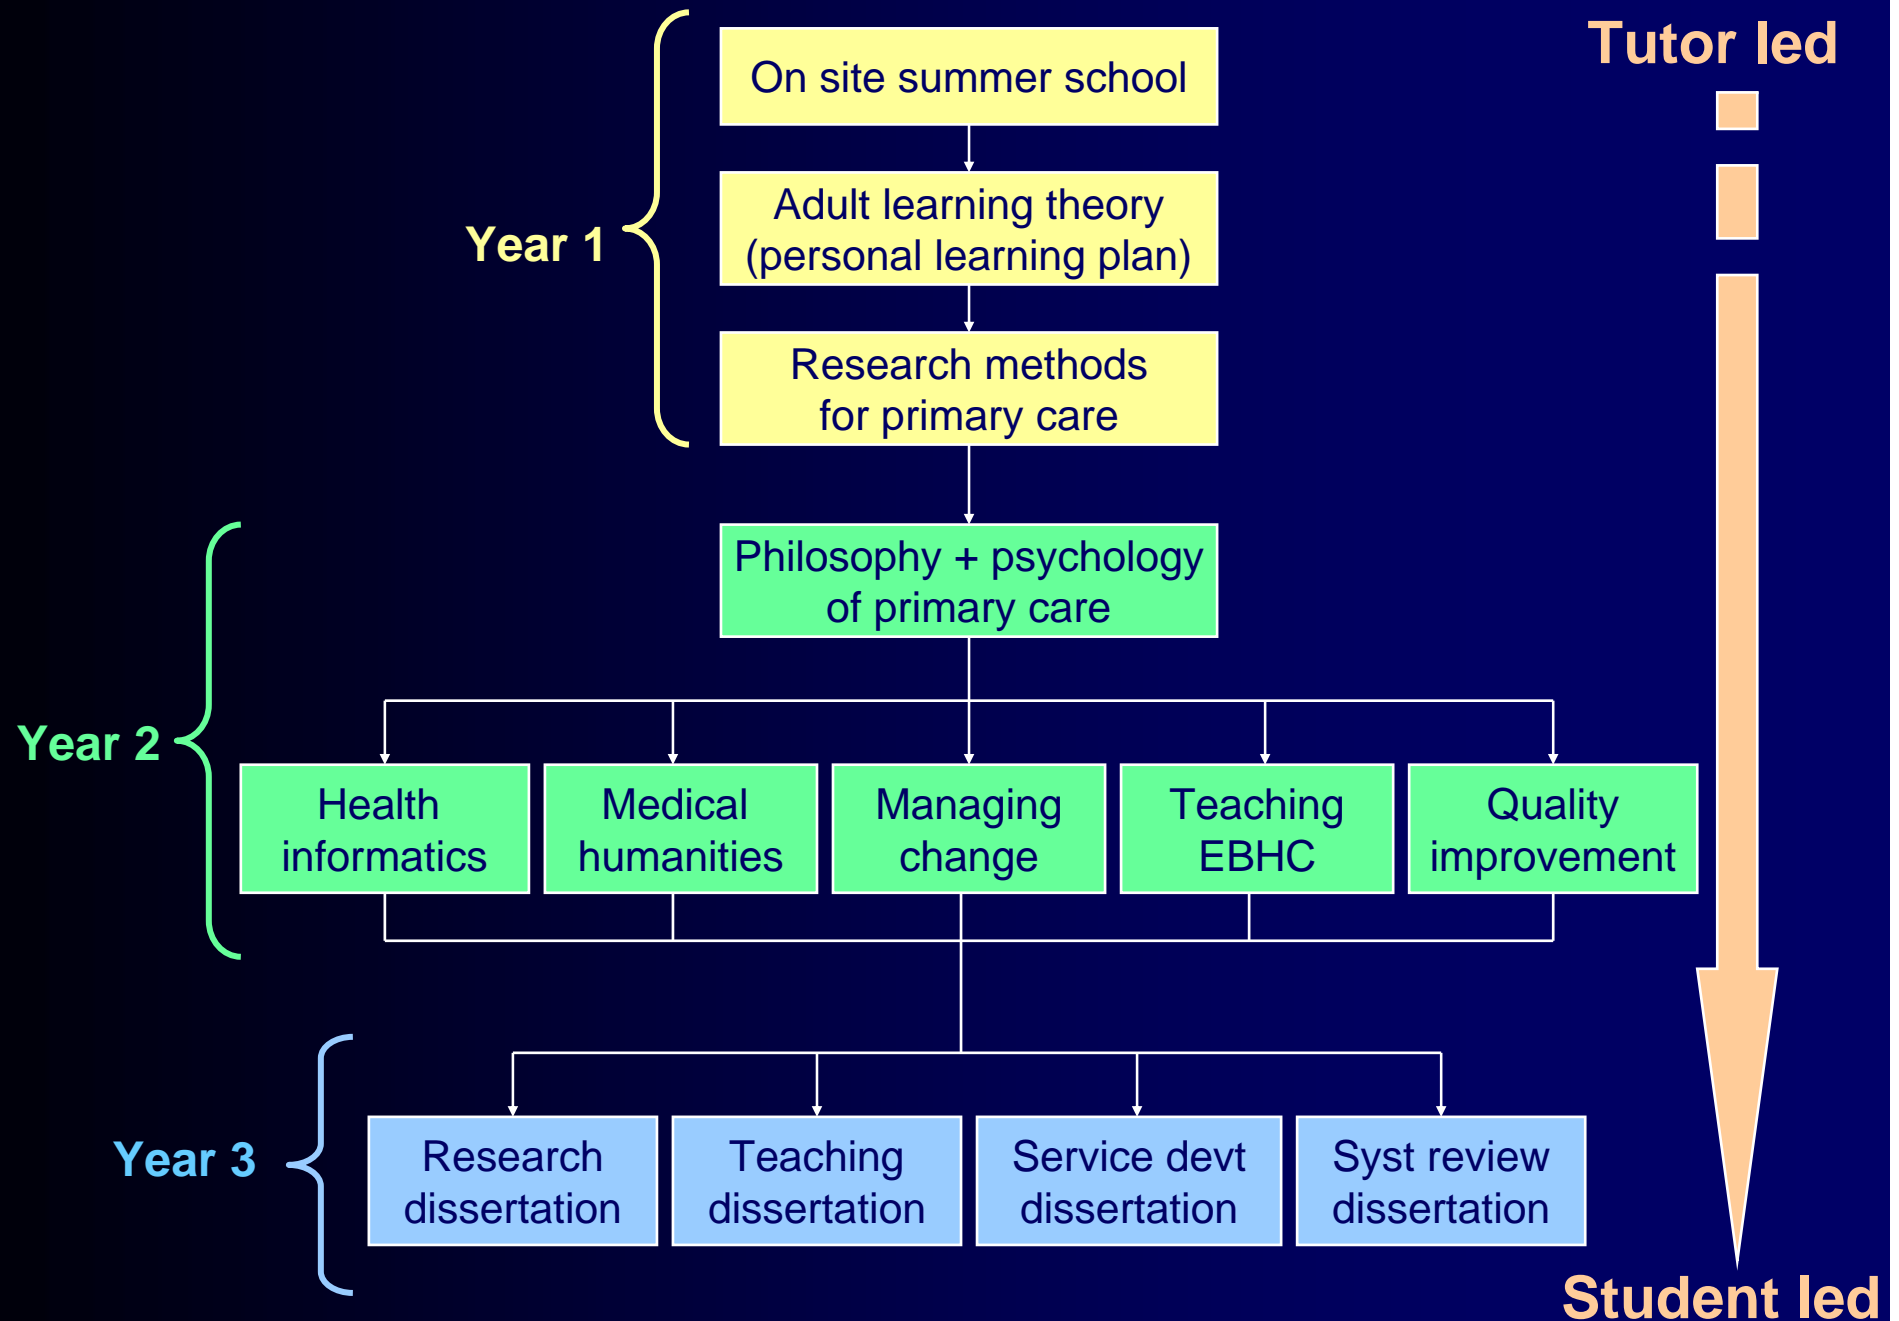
Tutor led

Year 1

On site summer school

Adult learning theory (personal learning plan)

Research methods for primary care

Year 2

Philosophy + psychology of primary care

Health informatics

Medical humanities

Managing change

Teaching EBHC

Quality improvement

Year 3

Research dissertation

Teaching dissertation

Service devt dissertation

Syst review dissertation

Student led